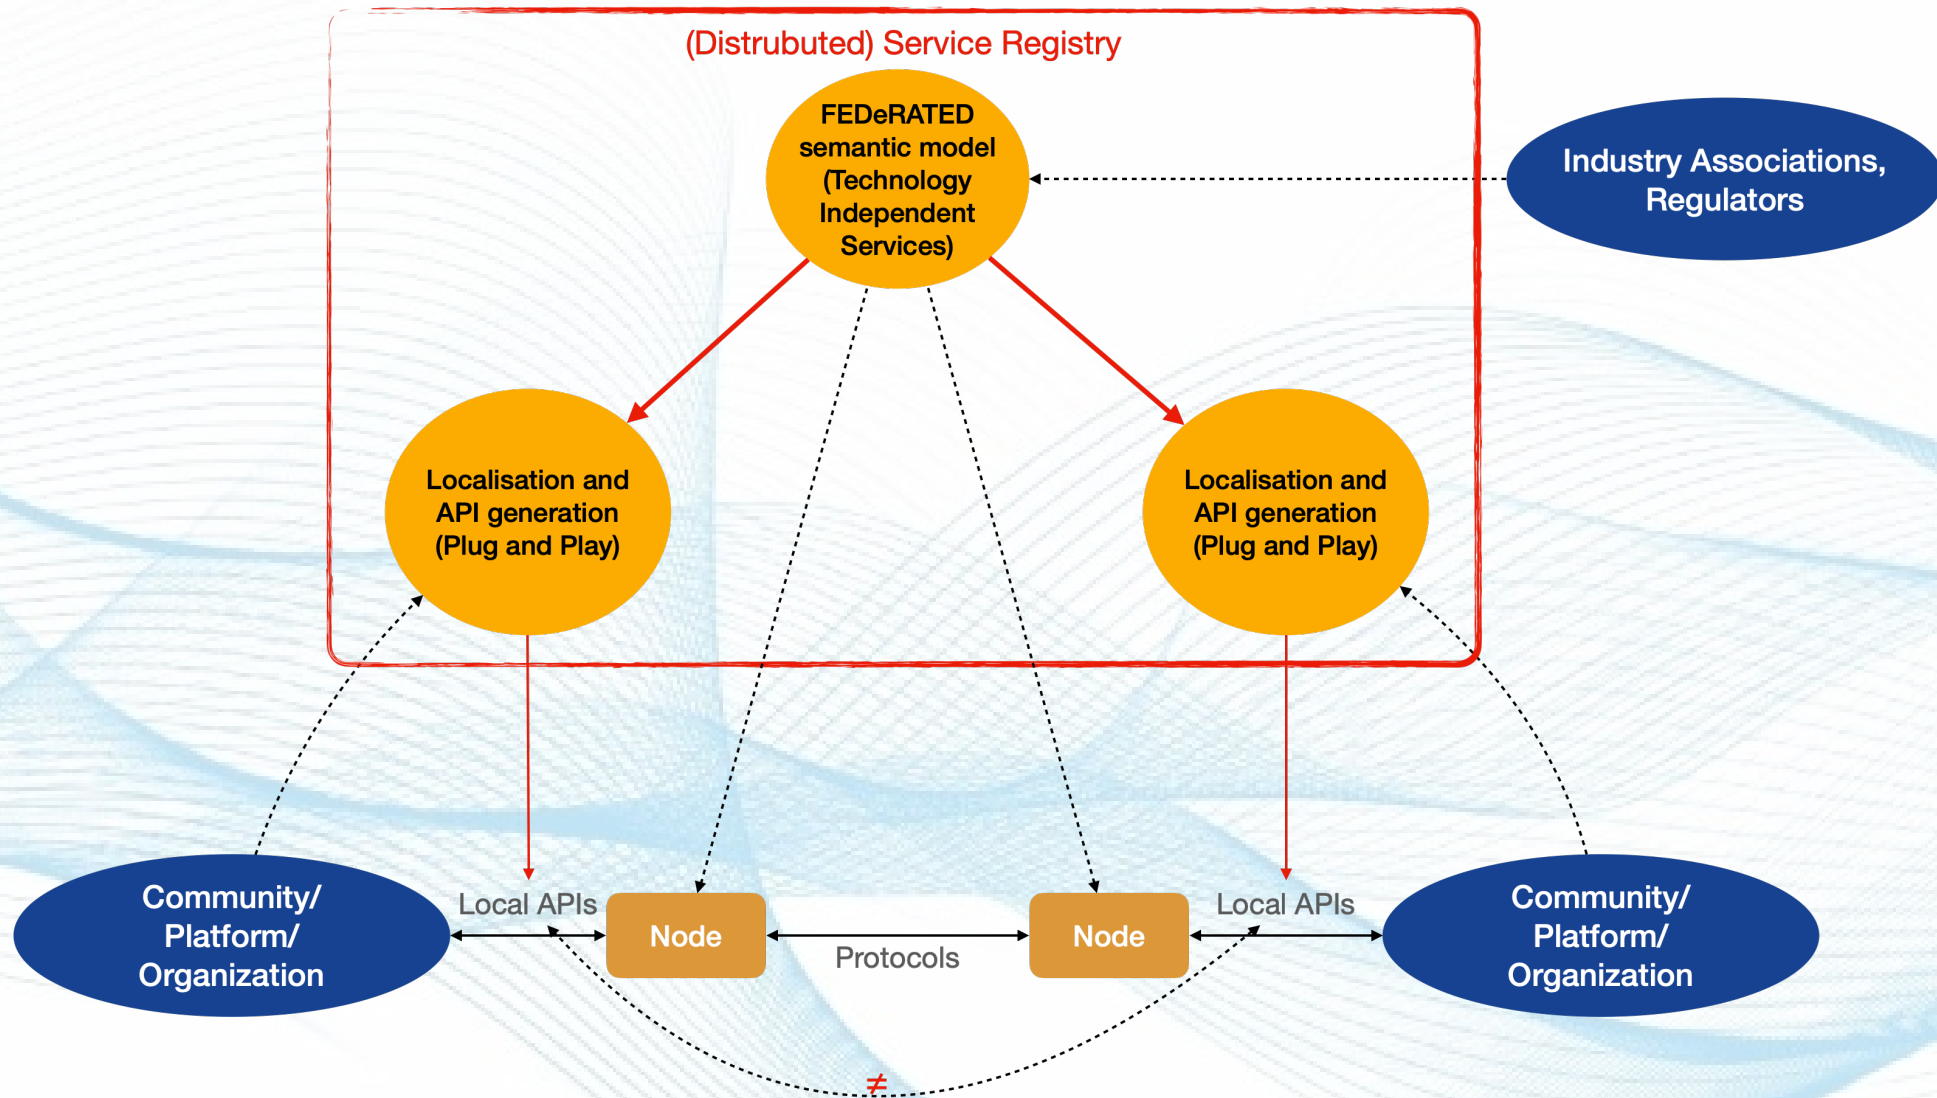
(Distrubuted) Service Registry

FEDeRATED semantic model (Technology Independent Services)

Industry Associations, Regulators

Localisation and API generation (Plug and Play)

Localisation and API generation (Plug and Play)

Community/ Platform/ Organization

Local APIs

Node

Protocols

Node

Local APIs

Community/ Platform/ Organization

$\neq$